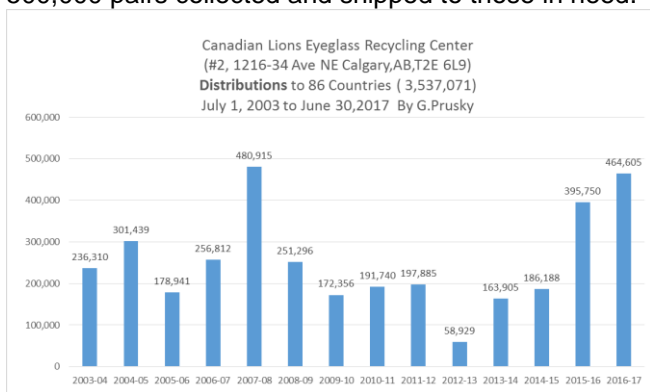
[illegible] pairs collected and shipped to those in need.

Canadian Lions Eyeglass Recycling Center
(#2, 1216-34 Ave NE Calgary,AB,T2E 6L9)
**Distributions** to 86 Countries ( 3,537,071)
July 1, 2003 to June 30,2017 By G.Prusky

600,000
500,000
400,000
300,000
200,000
100,000
0

236,310
301,439
178,941
256,812
480,915
251,296
172,356
191,740
197,885
58,929
163,905
186,188
395,750
464,605

2003-04 2004-05 2005-06 2006-07 2007-08 2008-09 2009-10 2010-11 2011-12 2012-13 2013-14 2014-15 2015-16 2016-17